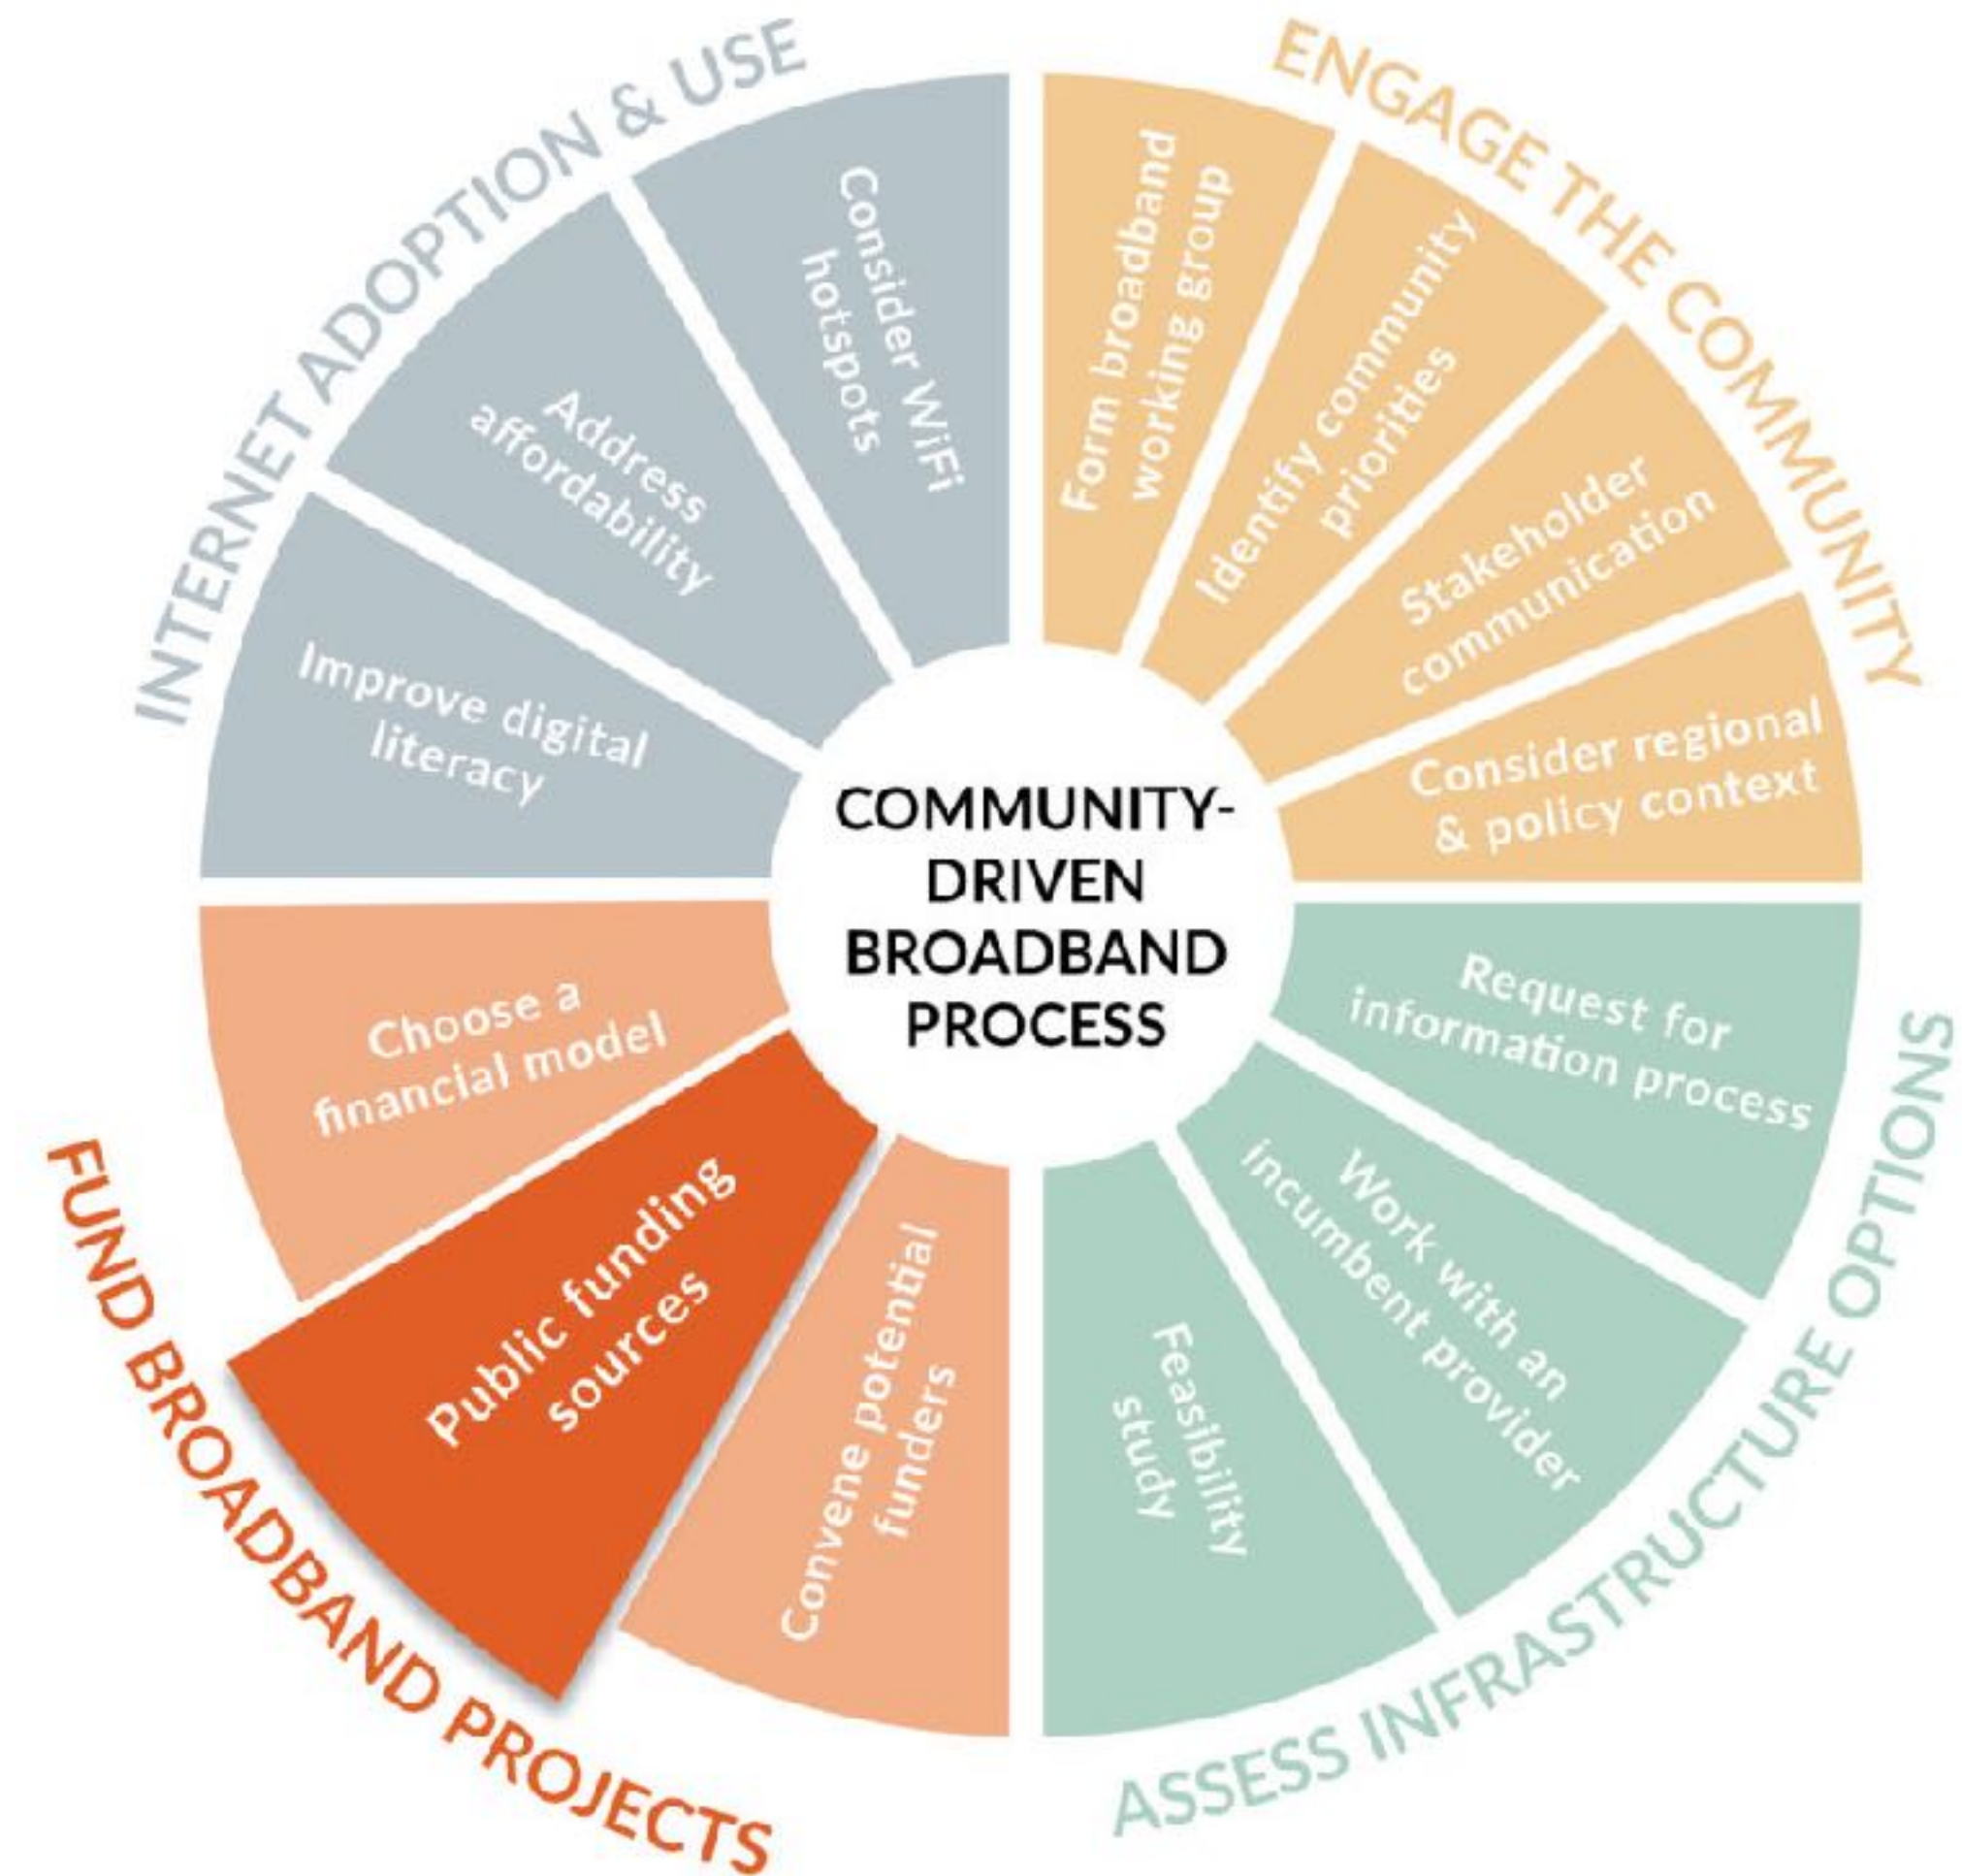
COMMUNITY-DRIVEN BROADBAND PROCESS

ENGAGE THE COMMUNITY

Form broadband working group

Identify community priorities

Stakeholder communication

Consider regional & policy context

ASSESS INFRASTRUCTURE OPTIONS

Request for information process

Work with an incumbent provider

Feasibility study

FUND BROADBAND PROJECTS

Convene potential funders

Public funding sources

Choose a financial model

INTERNET ADOPTION & USE

Improve digital literacy

Address affordability

Consider WiFi hotspots